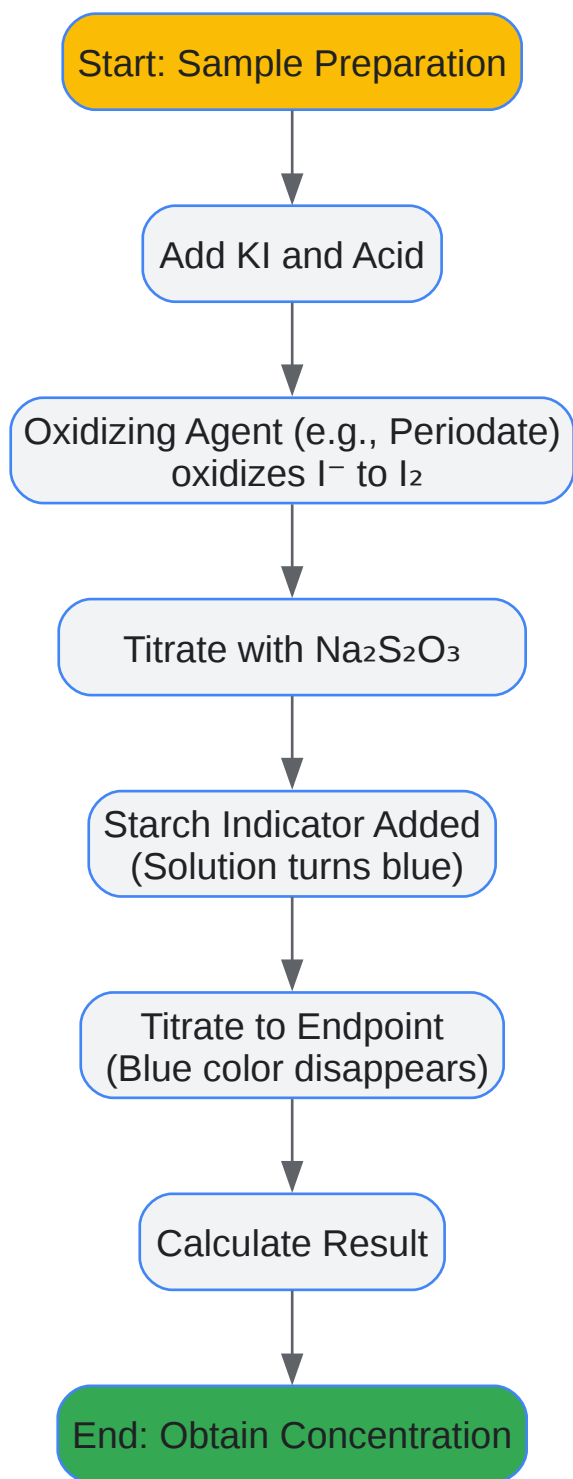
Start: Sample Preparation

Add KI and Acid

Oxidizing Agent (e.g., Periodate) oxidizes $I^-$ to $I_2$

Titrate with $Na_2S_2O_3$

Starch Indicator Added (Solution turns blue)

Titrate to Endpoint (Blue color disappears)

Calculate Result

End: Obtain Concentration